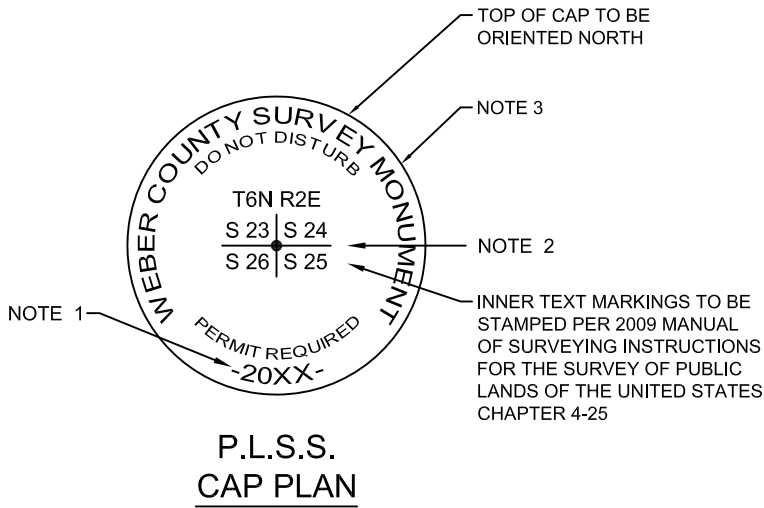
TOP OF CAP TO BE ORIENTED NORTH

NOTE 3

WEBER COUNTY SURVEY MONUMENT

DO NOT DISTURB

T6N R2E

| S 23 | S 24 |
|---|---|
| S 26 | S 25 |

NOTE 2

NOTE 1

PERMIT REQUIRED

-20XX-

INNER TEXT MARKINGS TO BE STAMPED PER 2009 MANUAL OF SURVEYING INSTRUCTIONS FOR THE SURVEY OF PUBLIC LANDS OF THE UNITED STATES CHAPTER 4-25

P.L.S.S.
CAP PLAN